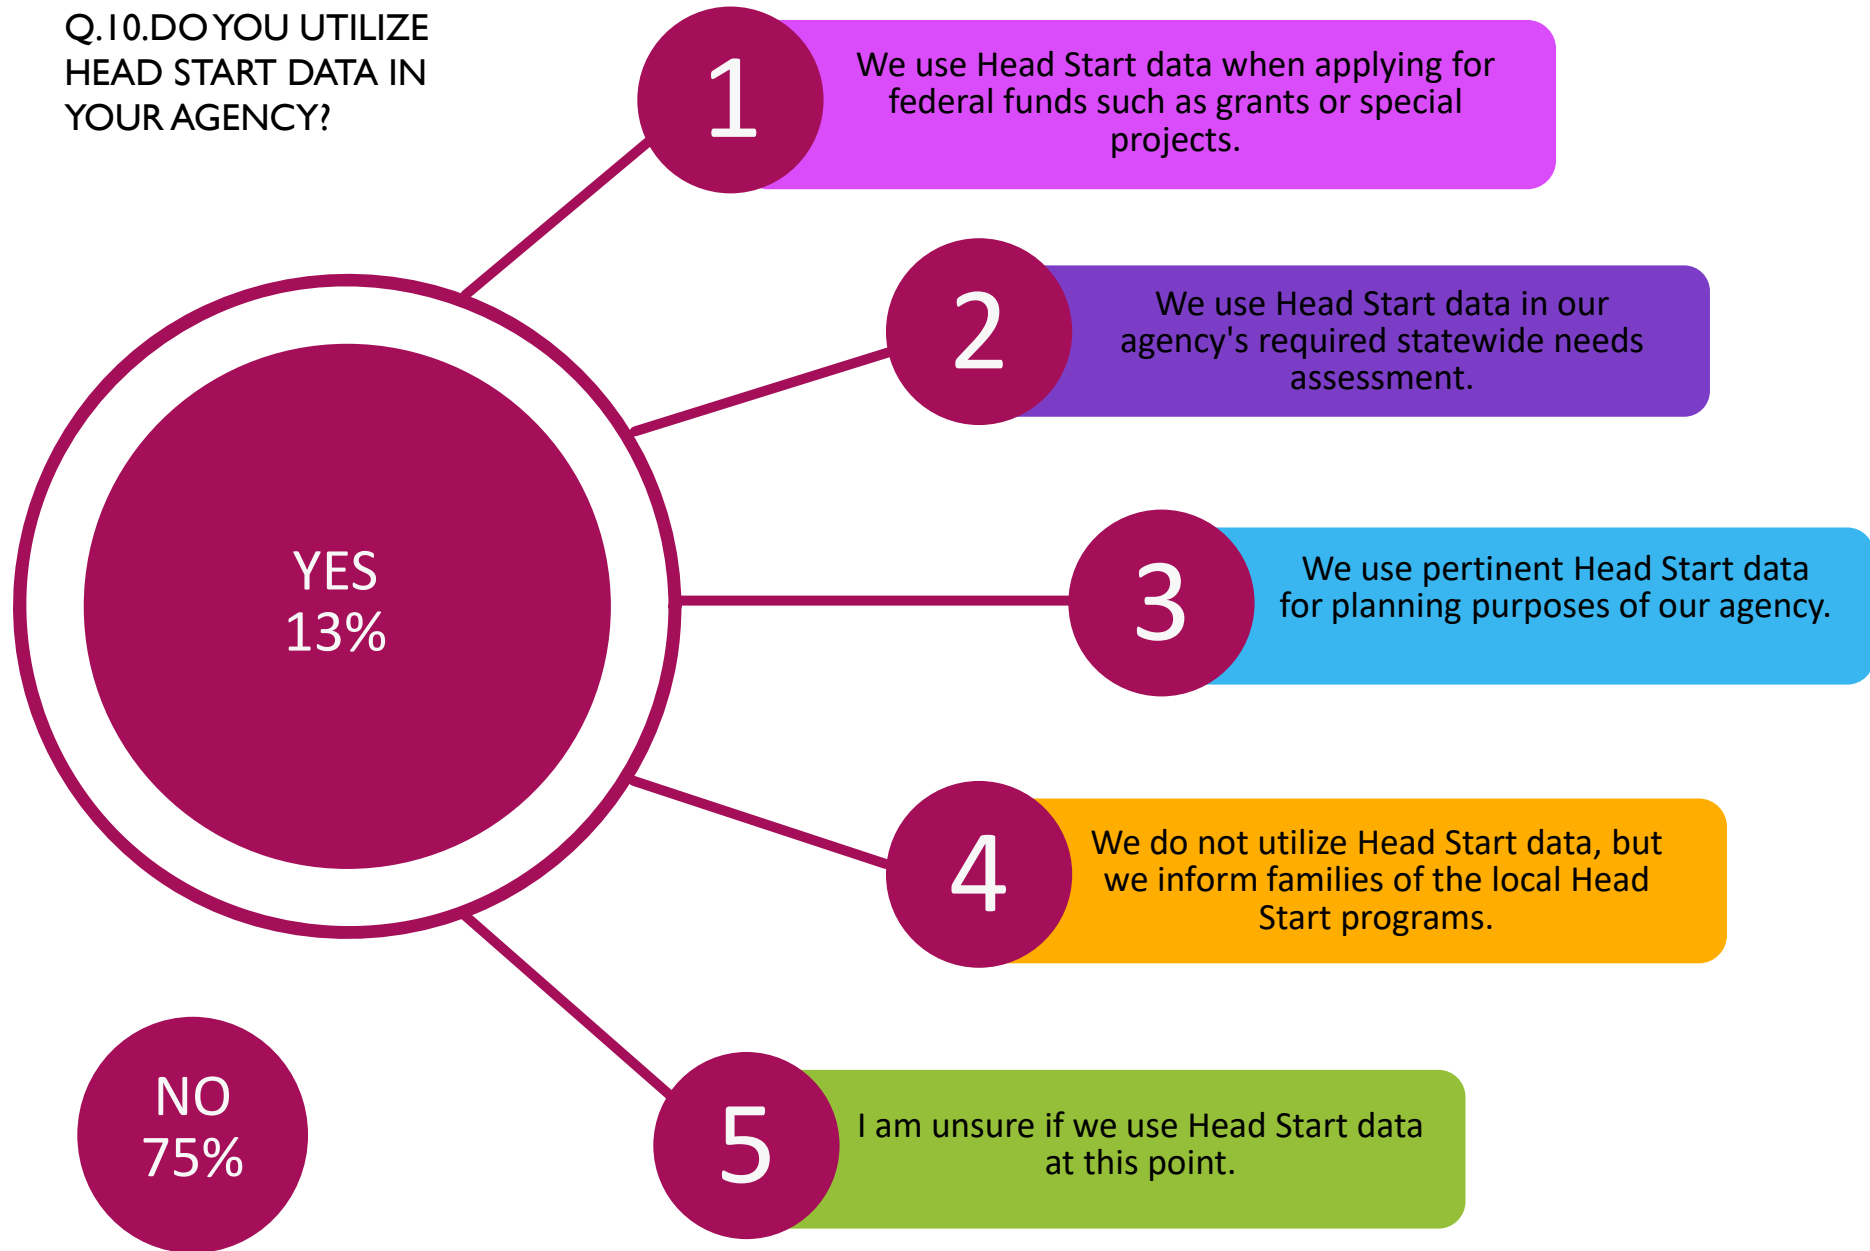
Q.10.DO YOU UTILIZE HEAD START DATA IN YOUR AGENCY?

YES
13%

1
We use Head Start data when applying for federal funds such as grants or special projects.

2
We use Head Start data in our agency's required statewide needs assessment.

3
We use pertinent Head Start data for planning purposes of our agency.

4
We do not utilize Head Start data, but we inform families of the local Head Start programs.

NO
75%

5
I am unsure if we use Head Start data at this point.